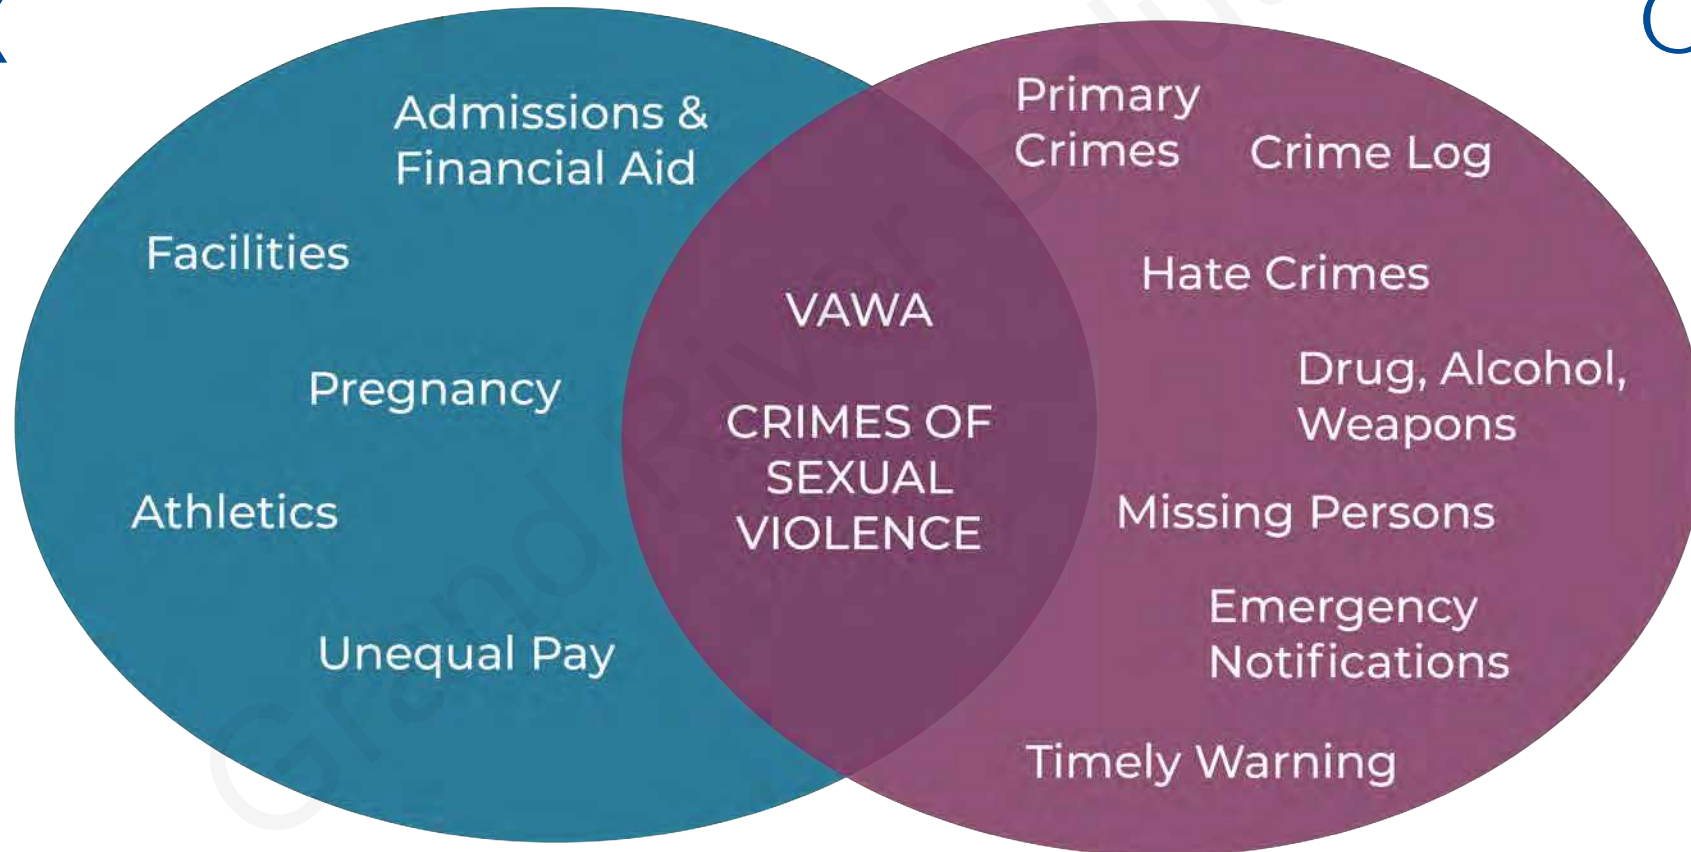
Admissions & Financial Aid

Facilities

Pregnancy

Athletics

Unequal Pay

VAWA

CRIMES OF SEXUAL VIOLENCE

Primary Crimes

Crime Log

Hate Crimes

Drug, Alcohol, Weapons

Missing Persons

Emergency Notifications

Timely Warning

Grand River Solutions